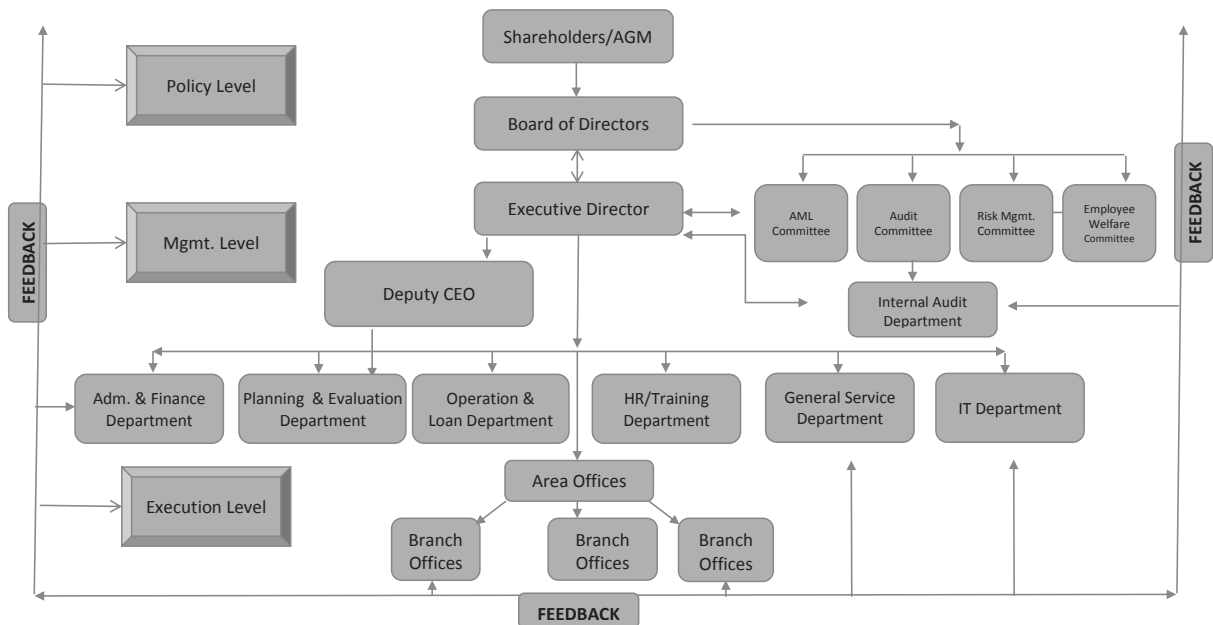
Shareholders/AGM

Policy Level

Board of Directors

FEEDBACK

Executive Director

AML Committee

Audit Committee

Risk Mgmt. Committee

Employee Welfare Committee

FEEDBACK

Mgmt. Level

Deputy CEO

Internal Audit Department

Adm. & Finance Department

Planning & Evaluation Department

Operation & Loan Department

HR/Training Department

General Service Department

IT Department

Area Offices

Execution Level

Branch Offices

Branch Offices

Branch Offices

FEEDBACK